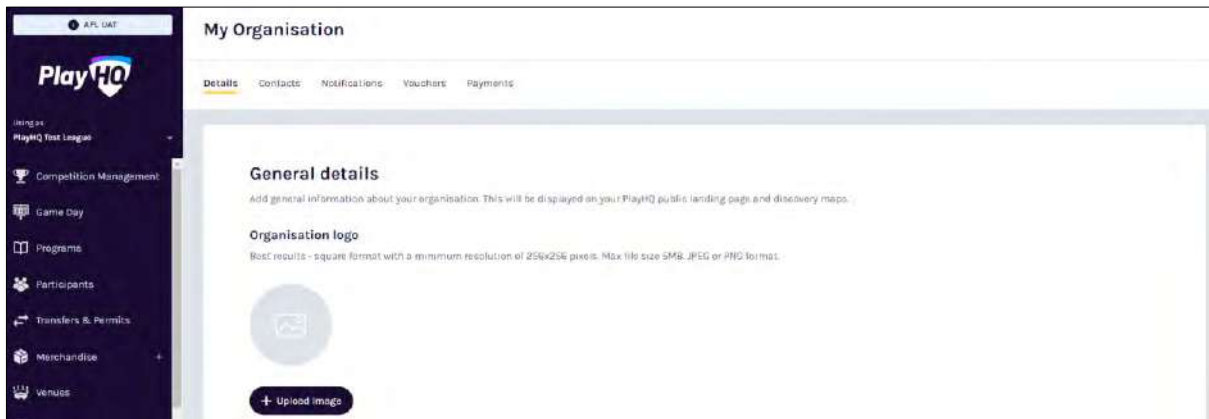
AFL UAT

PlayHQ

Using as
PlayHQ Test League

Competition Management

Game Day

Programs

Participants

Transfers & Permits

Merchandise +

Venues

My Organisation

Details Contacts Notifications Vouchers Payments

General details

Add general information about your organisation. This will be displayed on your PlayHQ public landing page and discovery maps.

Organisation logo

Best results - square format with a minimum resolution of 256x256 pixels. Max file size 5MB. JPEG or PNG format.

+ Upload image